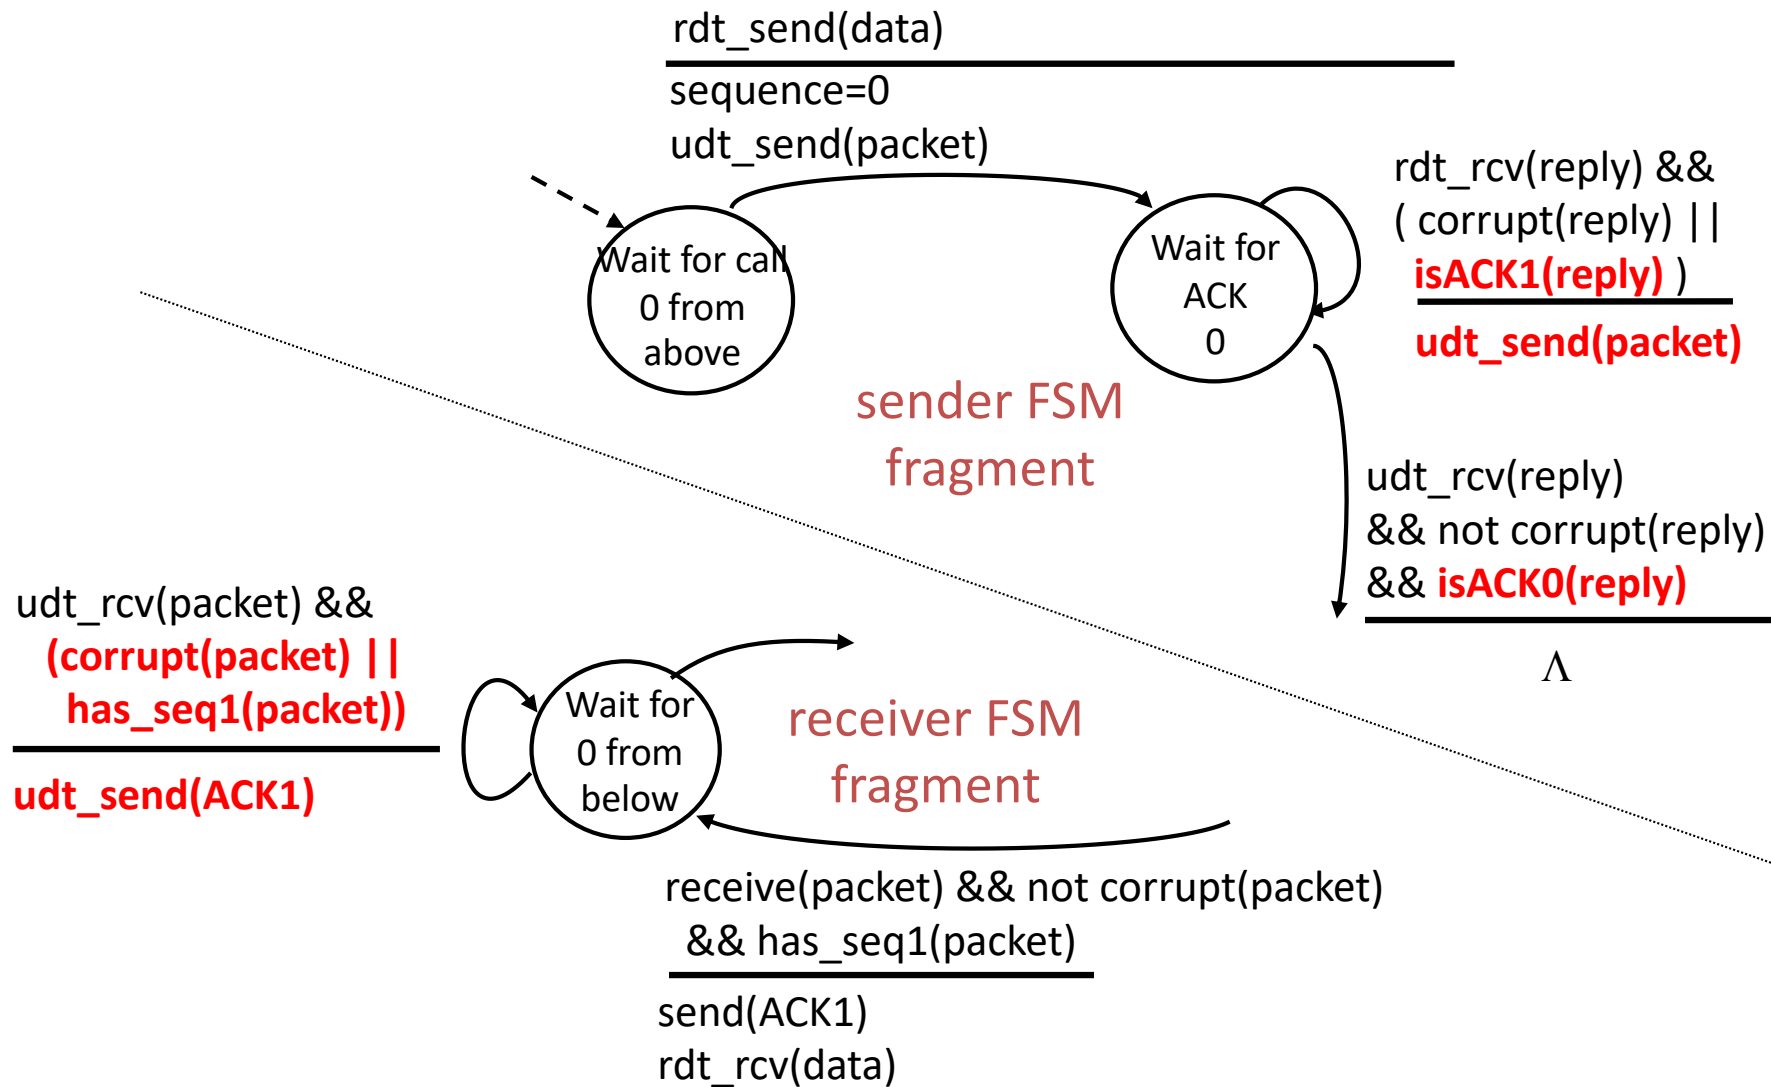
rdt_send(data)

sequence=0
udt_send(packet)

Wait for call 0 from above

Wait for ACK 0

rdt_rcv(reply) &&
( corrupt(reply) | |
isACK1(reply) )

udt_send(packet)

sender FSM fragment

udt_rcv(reply)
&& not corrupt(reply)
&& isACK0(reply)

$\Lambda$

udt_rcv(packet) &&
(corrupt(packet) | |
has_seq1(packet))

udt_send(ACK1)

Wait for 0 from below

receiver FSM fragment

receive(packet) && not corrupt(packet)
&& has_seq1(packet)

send(ACK1)
rdt_rcv(data)